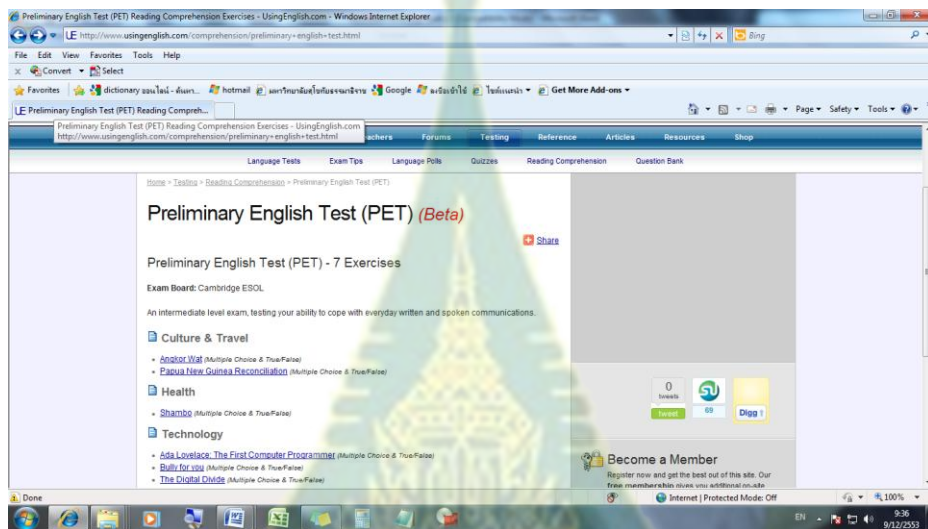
Preliminary English Test (PET) Reading Comprehension Exercises - UsingEnglish.com - Windows Internet Explorer

http://www.usingenglish.com/comprehension/preliminary-english-test.html

Bing

File Edit View Favorites Tools Help

Convert Select

Favorites dictionary ออนไลน์ - ค้นหา... hotmail มหาวิทยาลัยศิลปากร Google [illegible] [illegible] Get More Add-ons

Preliminary English Test (PET) Reading Compreh...

Page Safety Tools

Preliminary English Test (PET) Reading Comprehension Exercises - UsingEnglish.com
http://www.usingenglish.com/comprehension/preliminary-english-test.html

achers Forums Testing Reference Articles Resources Shop

Language Tests Exam Tips Language Polls Quizzes Reading Comprehension Question Bank

Home > Testing > Reading Comprehension > Preliminary English Test (PET)

Preliminary English Test (PET) (Beta)

Share

Preliminary English Test (PET) - 7 Exercises

Exam Board: Cambridge ESOL

An intermediate level exam, testing your ability to cope with everyday written and spoken communications.

Culture & Travel

- Angkor Wat (Multiple Choice & True/False)
- Papua New Guinea Reconciliation (Multiple Choice & True/False)

Health

- Shambo (Multiple Choice & True/False)

Technology

- Ada Lovelace: The First Computer Programmer (Multiple Choice & True/False)
- Bully for you (Multiple Choice & True/False)
- The Digital Divide (Multiple Choice & True/False)

0 tweets tweet

69

Digg

Become a Member

Register now and get the best out of this site. Our free membership gives you additional on-site

Done

Internet | Protected Mode: Off

100%

EN 9:36 9/12/2553